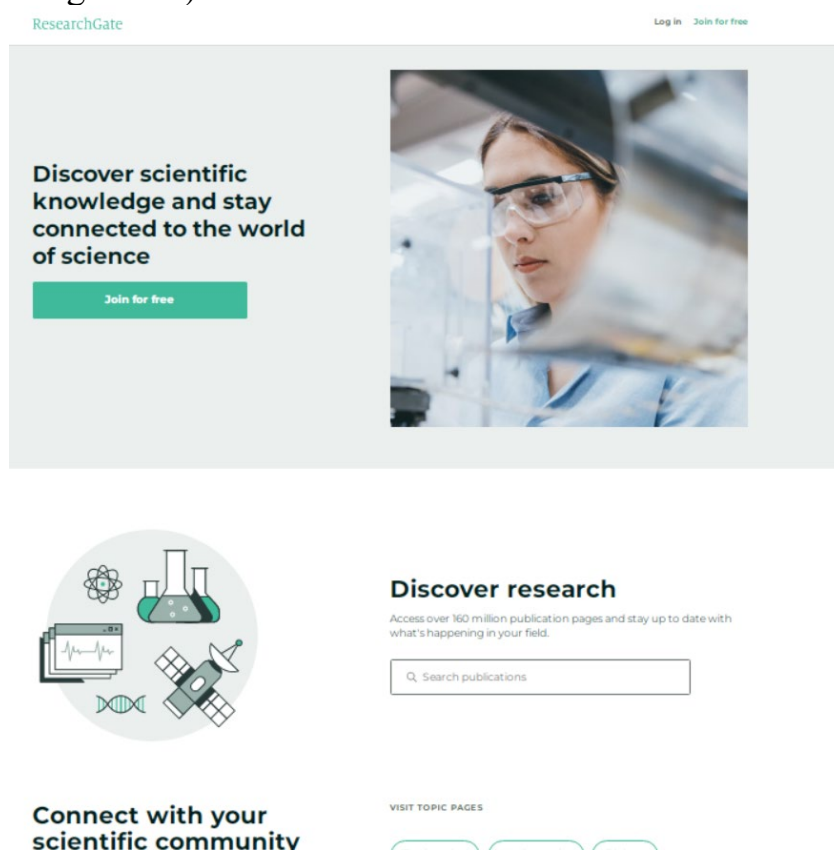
ResearchGate

Log in Join for free

Discover scientific knowledge and stay connected to the world of science

Join for free

Discover research

Access over 160 million publication pages and stay up to date with what's happening in your field.

Search publications

Connect with your scientific community

VISIT TOPIC PAGES